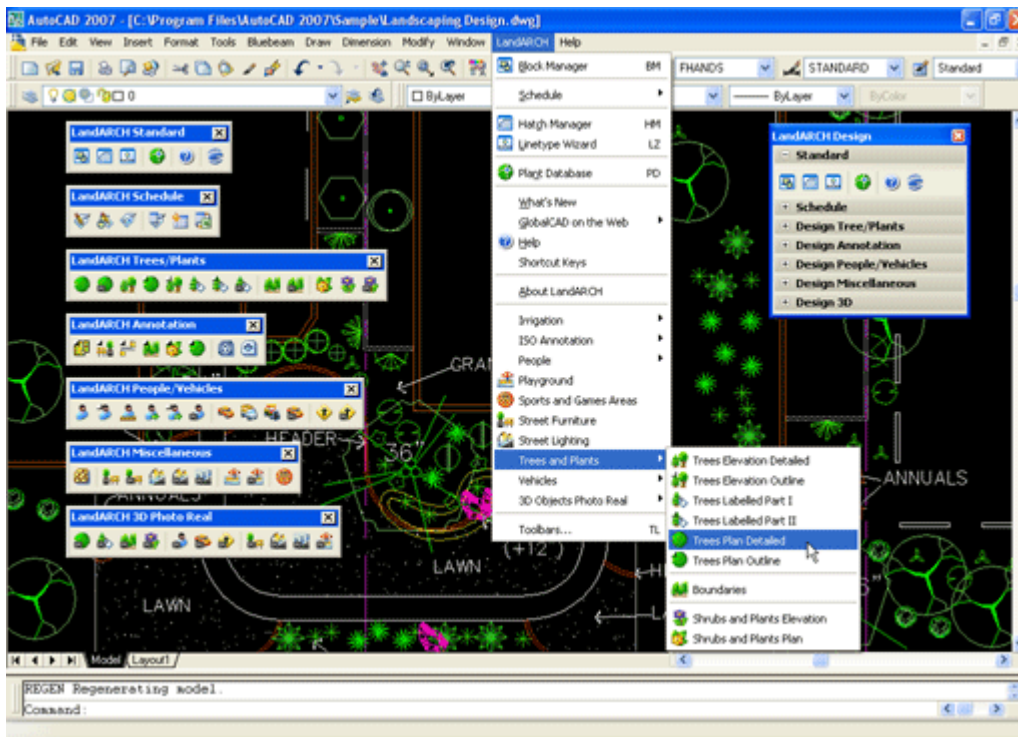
AutoCAD 2007 - [C:\Program Files\AutoCAD 2007\Sample\Landscaping Design.dwg]

File Edit View Insert Format Tools Bluebeam Draw Dimension Modify Window LandARCH Help

FHANDS STANDARD Standard

0 ByLayer ByLayer ByColor

LandARCH Standard

LandARCH Schedule

LandARCH Trees/Plants

LandARCH Annotation

LandARCH People/Vehicles

LandARCH Miscellaneous

LandARCH 3D Photo Real

Block Manager BM
Schedule
Hatch Manager HM
Linetype Wizard LZ
Plant Database PD
What's New
GlobalCAD on the Web
Help
Shortcut Keys
About LandARCH
Irrigation
ISO Annotation
People
Playground
Sports and Games Areas
Street Furniture
Street Lighting
Trees and Plants
Vehicles
3D Objects Photo Real
Toolbars... TL

Trees Elevation Detailed
Trees Elevation Outline
Trees Labelled Part I
Trees Labelled Part II
Trees Plan Detailed
Trees Plan Outline
Boundaries
Shrubs and Plants Elevation
Shrubs and Plants Plan

LandARCH Design
Standard
Schedule
Design Tree/Plants
Design Annotation
Design People/Vehicles
Design Miscellaneous
Design 3D

GRAN
HEADER
ANNUALS
ANNUALS
(+12')
LAWN
LAWN

Model Layout1

REGEN Regenerating model.
Command: